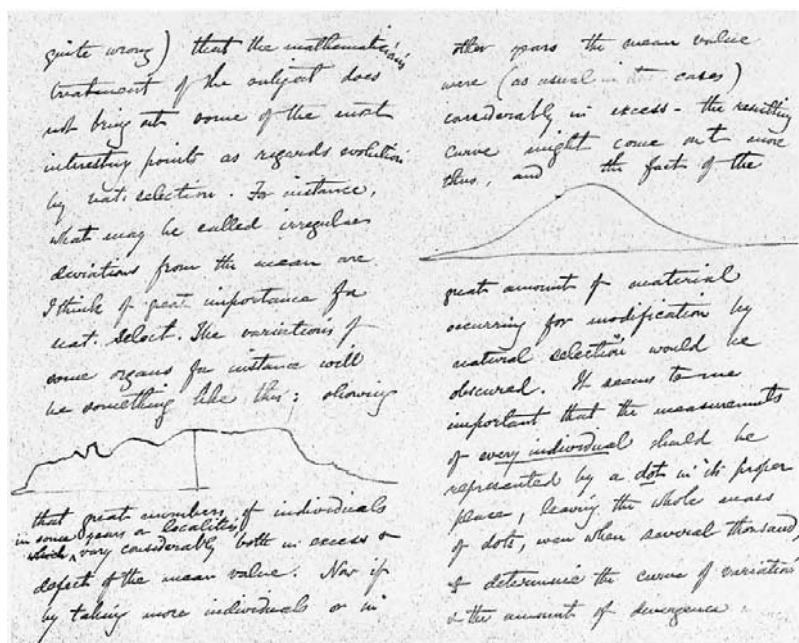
quite wrong) that the mathematical treatment of the subject does not bring out some of the most interesting points as regards evolution by nat. selection. For instance, what may be called irregular deviations from the mean are I think of great importance for nat. select. The variations of some organs for instance will be something like this: showing

that great numbers of individuals in some years & localities, which vary considerably both in excess & defect of the mean value. Now if by taking more individuals or in

other years the mean value were (as usual in these cases) considerably in excess - the resulting curve might come out more thus, and the facts of the

great amount of material occurring for modification by natural selection would be obscured. It seems to me important that the measurements of every individual should be represented by a dot in its proper place, leaving the whole mass of dots, even when several thousand, to determine the curve of variation & the amount of divergence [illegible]